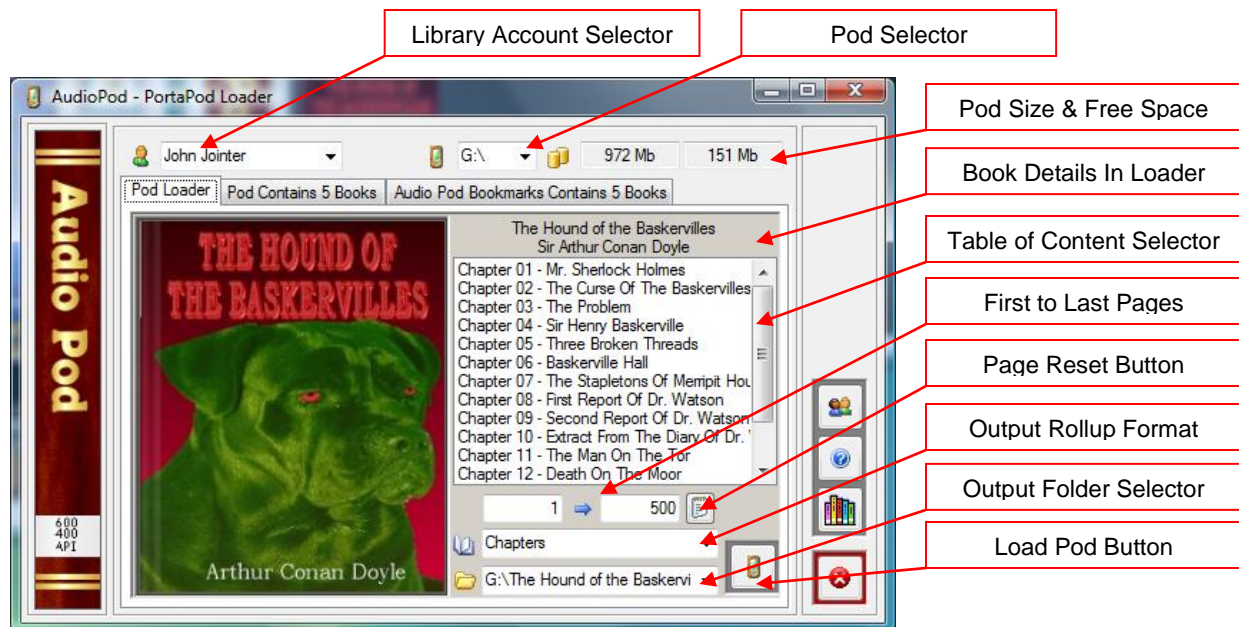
Library Account Selector

Pod Selector

AudioPod - PortaPod Loader

Pod Size & Free Space

Book Details In Loader

Table of Content Selector

First to Last Pages

Page Reset Button

Output Rollup Format

Output Folder Selector

Load Pod Button

Audio Pod

600
400
API

John Jointer

G:\

972 Mb

151 Mb

Pod Loader | Pod Contains 5 Books | Audio Pod Bookmarks Contains 5 Books

THE HOUND OF THE BASKERVILLES

Arthur Conan Doyle

The Hound of the Baskervilles
Sir Arthur Conan Doyle

Chapter 01 - Mr. Sherlock Holmes
Chapter 02 - The Curse Of The Baskervilles
Chapter 03 - The Problem
Chapter 04 - Sir Henry Baskerville
Chapter 05 - Three Broken Threads
Chapter 06 - Baskerville Hall
Chapter 07 - The Stapletons Of Merripit Hou
Chapter 08 - First Report Of Dr. Watson
Chapter 09 - Second Report Of Dr. Watson
Chapter 10 - Extract From The Diary Of Dr.
Chapter 11 - The Man On The Tor
Chapter 12 - Death On The Moor

1

500

Chapters

G:\The Hound of the Baskervi